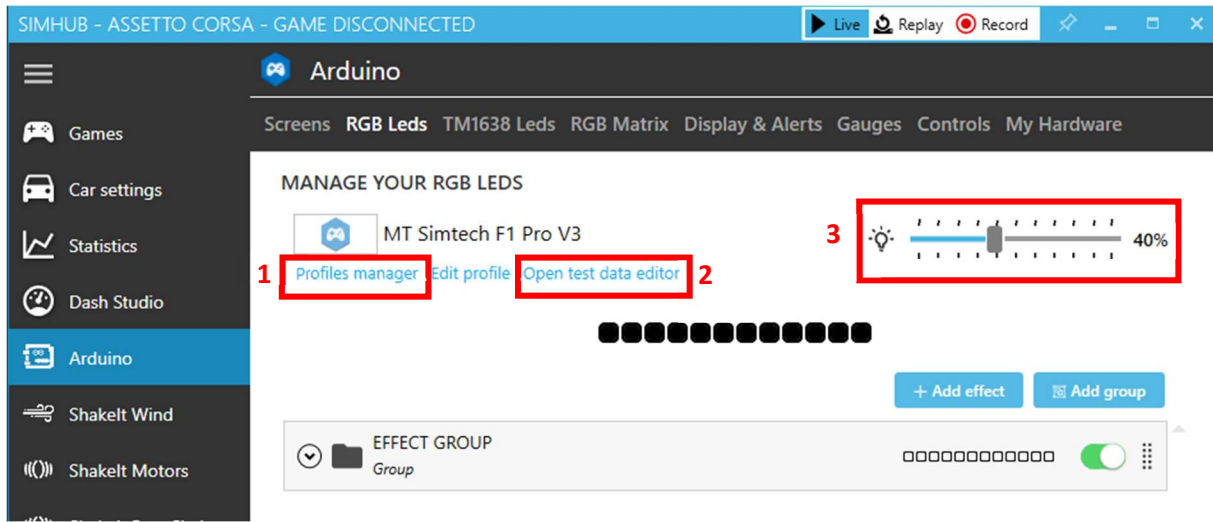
SIMHUB - ASSETTO CORSA - GAME DISCONNECTED

Live Replay Record

Arduino

Games

Car settings

Statistics

Dash Studio

Arduino

ShakeIt Wind

ShakeIt Motors

Screens RGB Leds TM1638 Leds RGB Matrix Display & Alerts Gauges Controls My Hardware

MANAGE YOUR RGB LEDS

MT Simtech F1 Pro V3

1 Profiles manager Edit profile Open test data editor 2

3 40%

+ Add effect Add group

EFFECT GROUP
Group